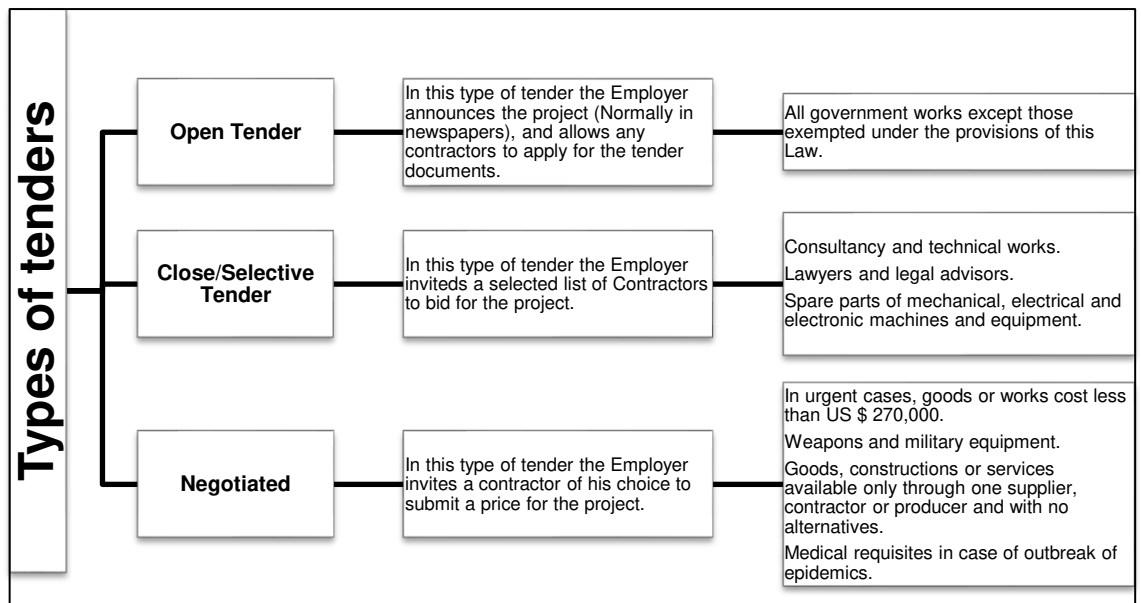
Types of tenders

Open Tender

In this type of tender the Employer announces the project (Normally in newspapers), and allows any contractors to apply for the tender documents.

All government works except those exempted under the provisions of this Law.

Close/Selective Tender

In this type of tender the Employer inviteds a selected list of Contractors to bid for the project.

Consultancy and technical works.

Lawyers and legal advisors.

Spare parts of mechanical, electrical and electronic machines and equipment.

Negotiated

In this type of tender the Employer invites a contractor of his choice to submit a price for the project.

In urgent cases, goods or works cost less than US $ 270,000.

Weapons and military equipment.

Goods, constructions or services available only through one supplier, contractor or producer and with no alternatives.

Medical requisites in case of outbreak of epidemics.